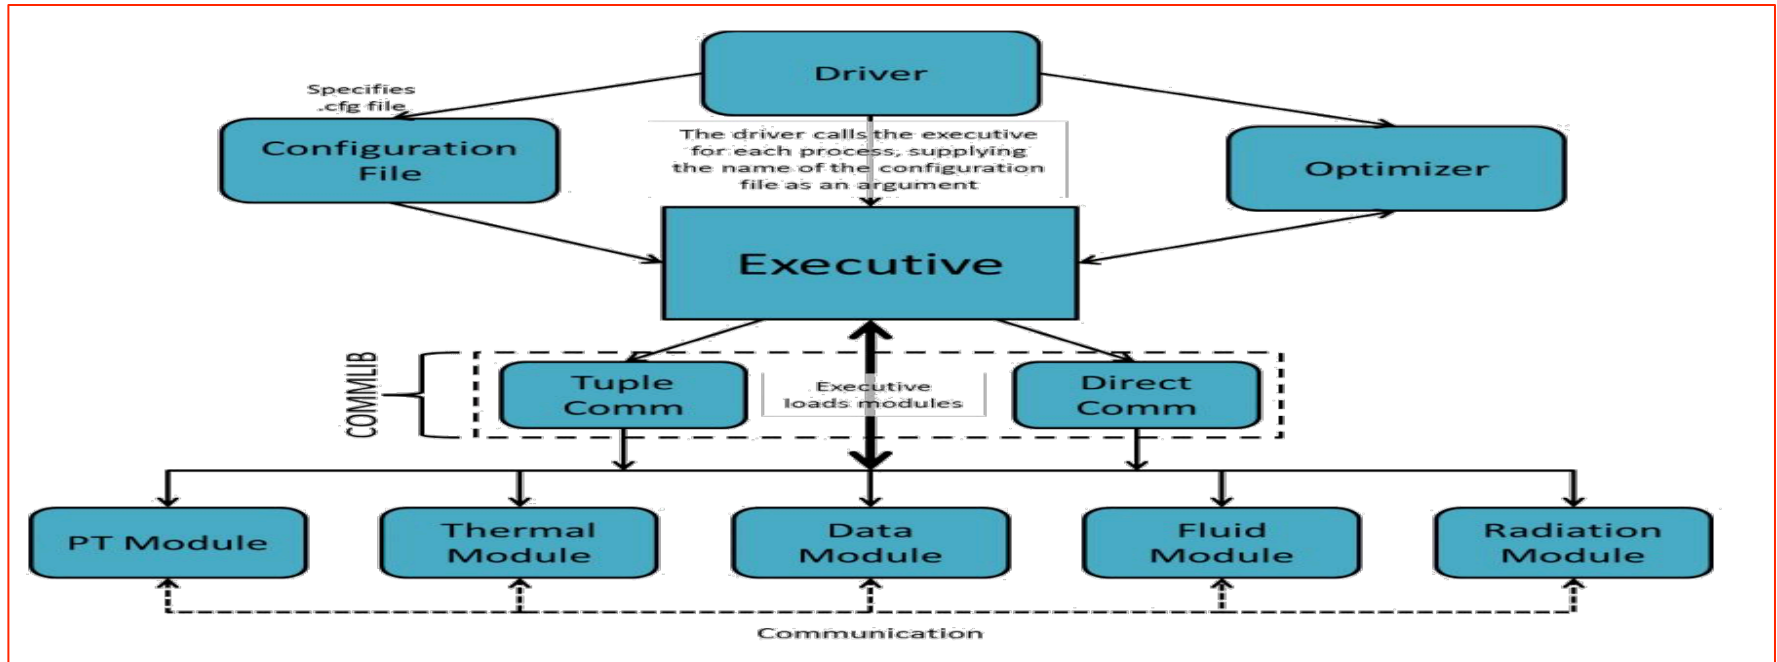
Driver

Specifies .cfg file

Configuration File

The driver calls the executive for each process, supplying the name of the configuration file as an argument

Optimizer

Executive

COMMLIB

Tuple Comm

Executive loads modules

Direct Comm

PT Module

Thermal Module

Data Module

Fluid Module

Radiation Module

Communication